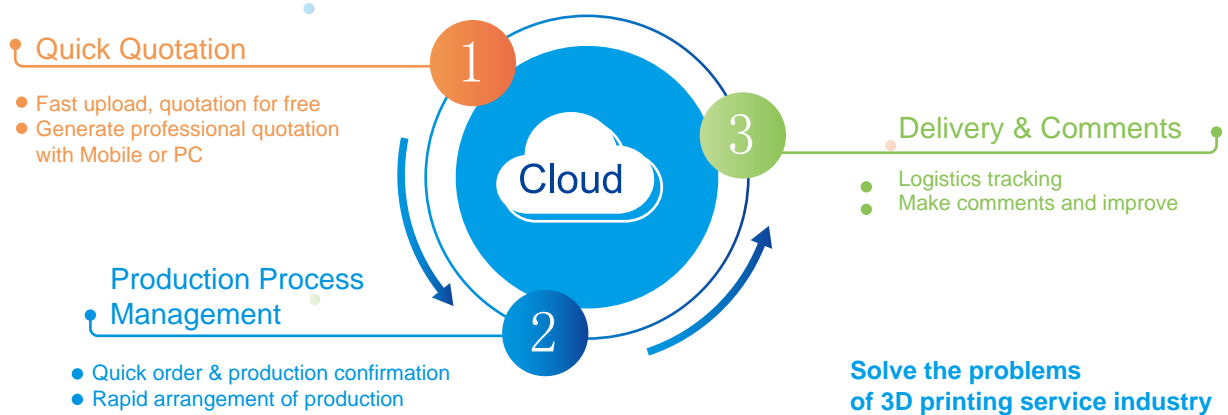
Quick Quotation

1

Fast upload, quotation for free
Generate professional quotation with Mobile or PC

Cloud

3

Delivery & Comments

Logistics tracking
Make comments and improve

Production Process Management

2

Quick order & production confirmation
Rapid arrangement of production

Solve the problems of 3D printing service industry